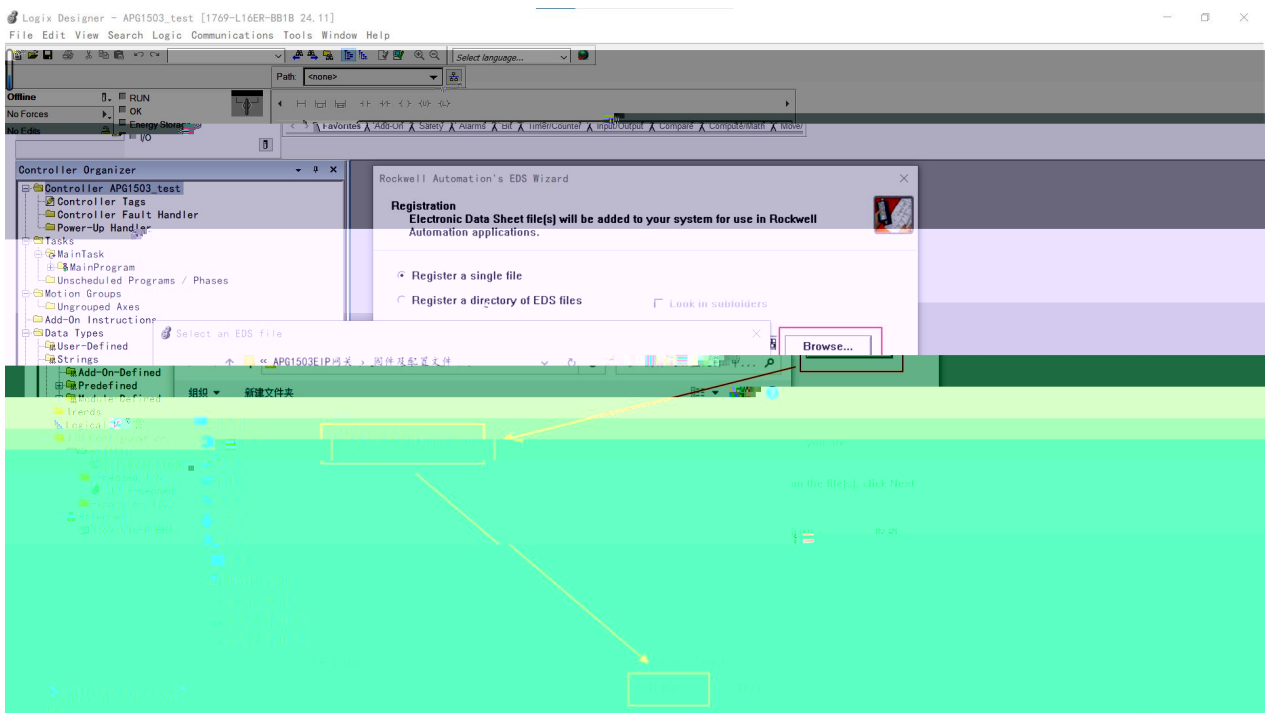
Logix Designer - APG1503_test [1769-L16ER-BB1B 24.11]

File Edit View Search Logic Communications Tools Window Help

Select language...

Path: <none>

Offline
No Forces
No Edits

RUN
OK
Energy Storage
I/O

Favorites Add-On Safety Alarms Bit Timer/Counter Input/Output Compare Compute/Math Move/

Controller Organizer

Controller APG1503_test
Controller Tags
Controller Fault Handler
Power-Up Handler
Tasks
MainTask
MainProgram
Unscheduled Programs / Phases
Motion Groups
Ungrouped Axes
Add-On Instructions
Data Types
User-Defined
Strings
Add-On-Defined
Predefined
Module-Defined
Trends
Logical Model

Rockwell Automation's EDS Wizard

Registration
Electronic Data Sheet file(s) will be added to your system for use in Rockwell Automation applications.

Register a single file

Register a directory of EDS files

Look in subfolders

Browse...

Select an EDS file

« APG1503EIP网关 › 固件及配置文件

组织 ▾ 新建文件夹

on the file(s), click Next